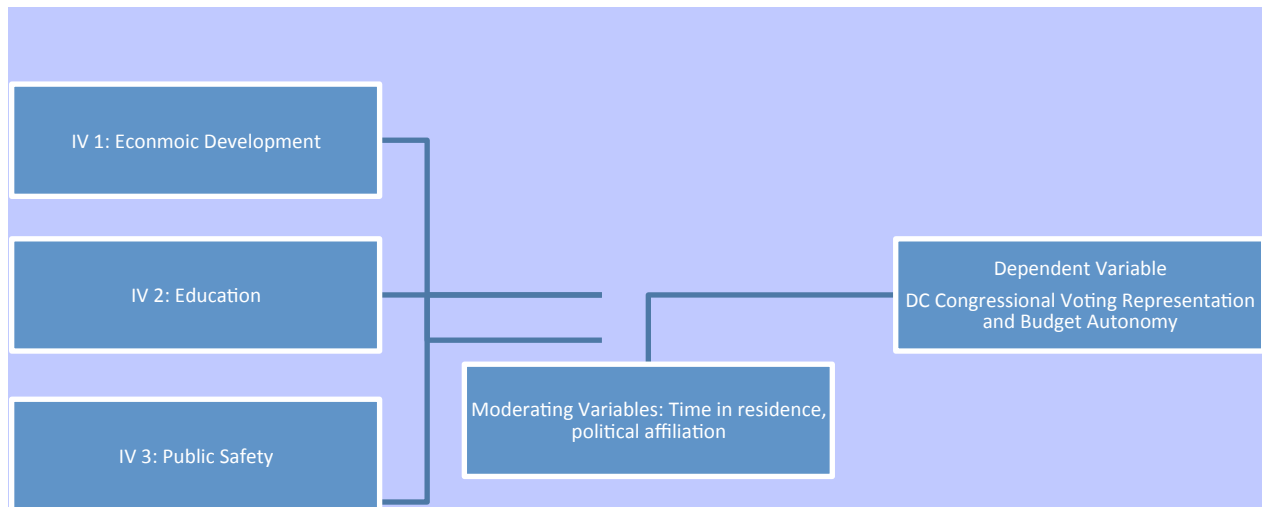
IV 1: Econmoic Development

IV 2: Education

IV 3: Public Safety

Moderating Variables: Time in residence, political affiliation

Dependent Variable

DC Congressional Voting Representation and Budget Autonomy